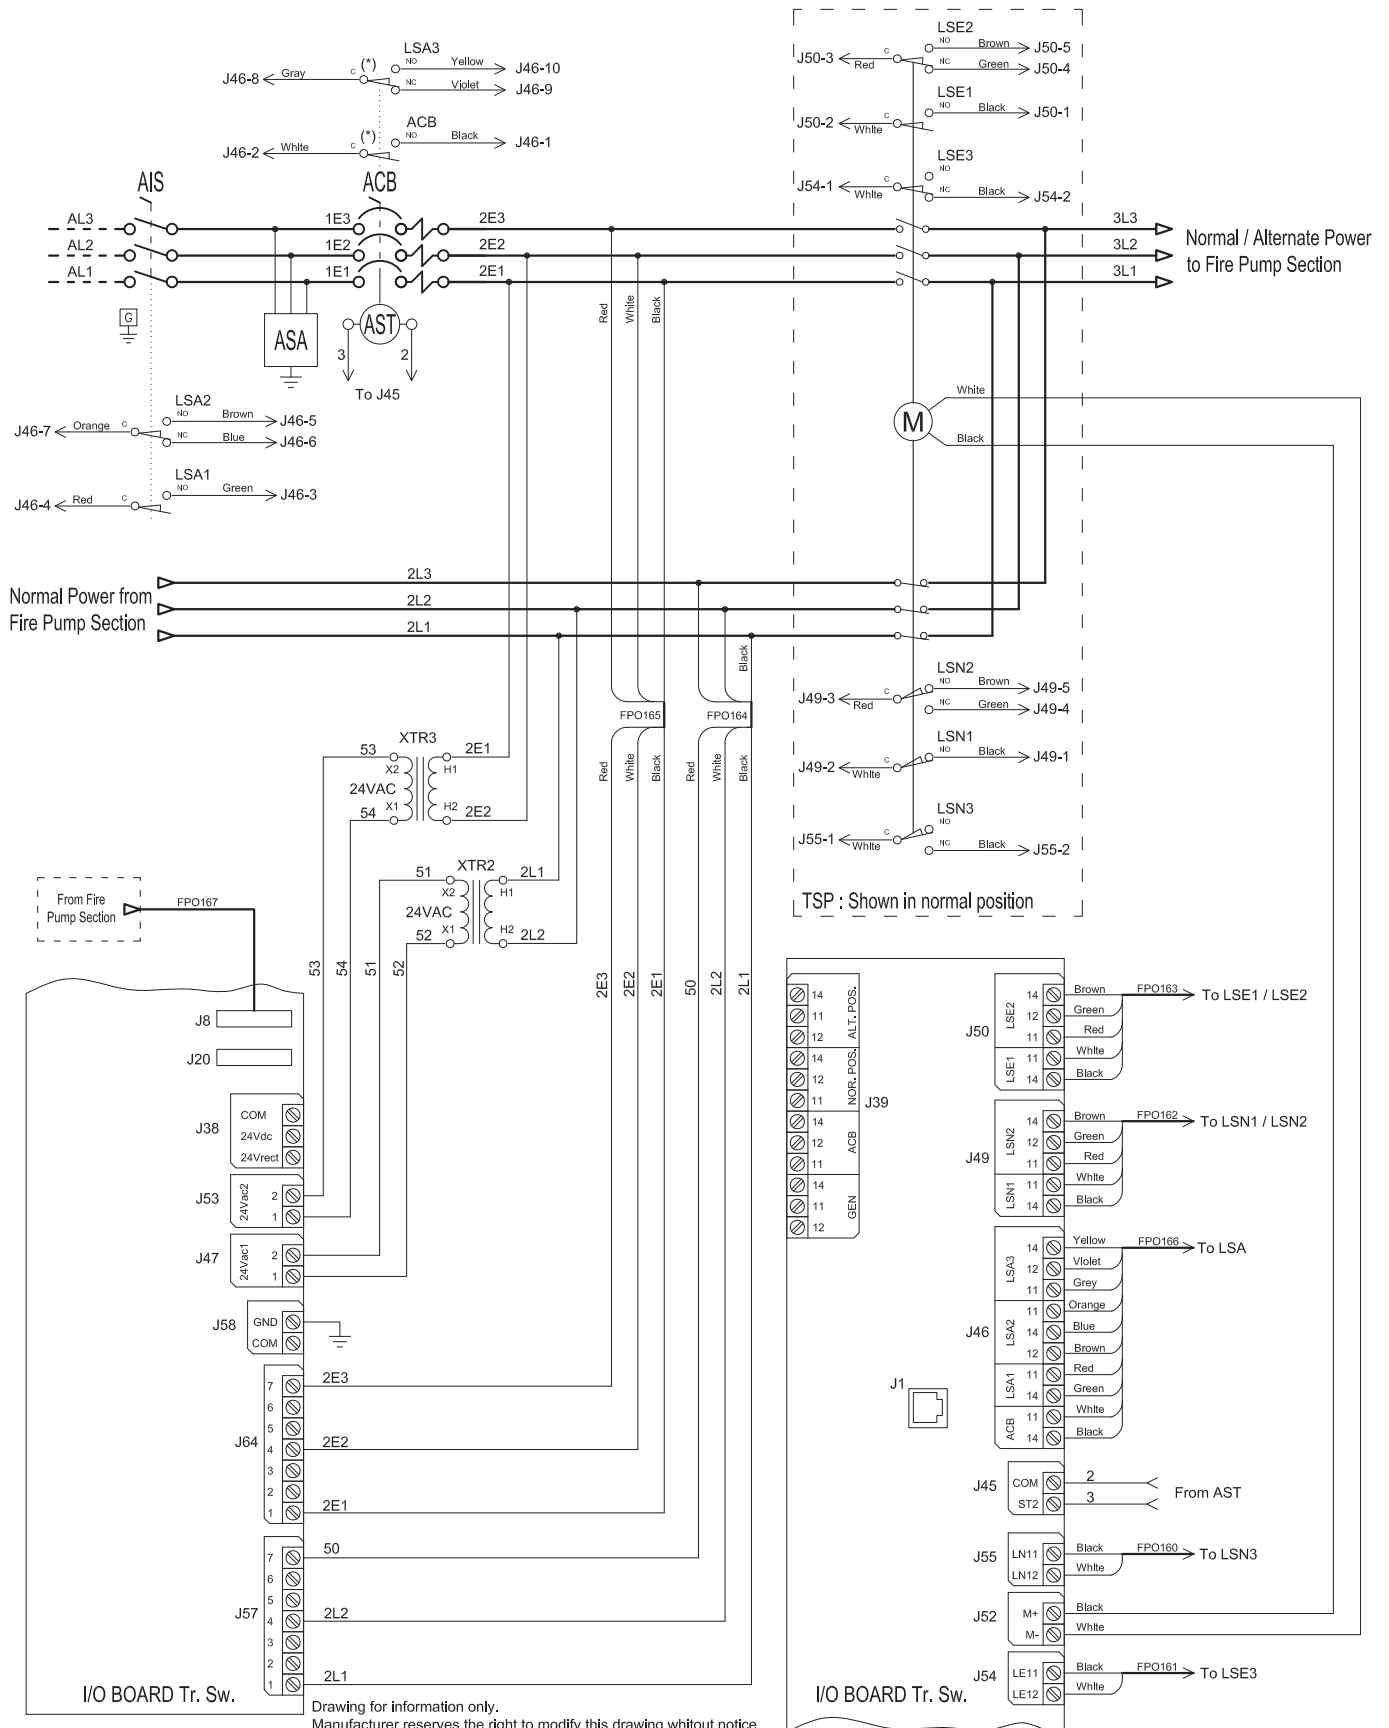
LSA3
J46-8 Gray C (*) NO Yellow J46-10
NC Violet J46-9

ACB
J46-2 White C (*) NO Black J46-1

AIS ACB

AL3 1E3 2E3
AL2 1E2 2E2
AL1 1E1 2E1

G

ASA

AST
3 2
To J45

LSA2
J46-7 Orange C NO Brown J46-5
NC Blue J46-6

LSA1
J46-4 Red C NO Green J46-3

Red White Black

LSE2
J50-3 Red C NO Brown J50-5
NC Green J50-4

LSE1
J50-2 White C NO Black J50-1

LSE3
J54-1 White C NO
NC Black J54-2

3L3
3L2
3L1
Normal / Alternate Power to Fire Pump Section

M
White
Black

Normal Power from Fire Pump Section
2L3
2L2
2L1

Black

LSN2
J49-3 Red C NO Brown J49-5
NC Green J49-4

LSN1
J49-2 White C NO Black J49-1

LSN3
J55-1 White C NO
NC Black J55-2

TSP : Shown in normal position

FPO165 FPO164

XTR3
53 X2 H1 2E1
24VAC
54 X1 H2 2E2

Red White Black Red White Black

XTR2
51 X2 H1 2L1
24VAC
52 X1 H2 2L2

From Fire Pump Section
FPO167

53 54 51 52
2E3 2E2 2E1 50 2L2 2L1

J8
J20

J38 COM 24Vdc 24Vrect

J53 24Vac2 2 1

J47 24Vac1 2 1

J58 GND COM

J64 7 6 5 4 3 2 1
2E3
2E2
2E1

J57 7 6 5 4 3 2 1
50
2L2
2L1

I/O BOARD Tr. Sw.

Drawing for information only.
Manufacturer reserves the right to modify this drawing whitout notice

J39
14 11 12 ALT. POS.
14 12 11 NOR. POS.
14 12 11 ACB
14 11 12 GEN

J50 LSE2 14 12 11 LSE1 11 14
Brown Green Red White Black
FPO163 To LSE1 / LSE2

J49 LSN2 14 12 11 LSN1 11 14
Brown Green Red White Black
FPO162 To LSN1 / LSN2

J46 LSA3 14 12 11 LSA2 11 14 12 LSA1 11 14 ACB 11 14
Yellow Violet Grey Orange Blue Brown Red Green White Black
FPO166 To LSA

J1

J45 COM ST2
2
3
From AST

J55 LN11 LN12
Black White
FPO160 To LSN3

J52 M+ M-
Black White

J54 LE11 LE12
Black White
FPO161 To LSE3

I/O BOARD Tr. Sw.